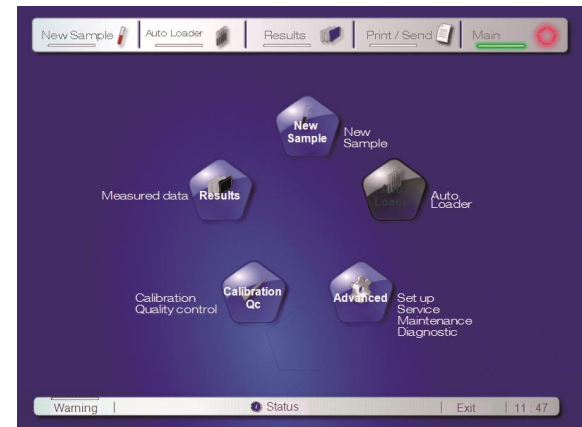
New Sample | Auto Loader | Results | Print / Send | Main

New Sample
New Sample

Measured data
Results

Loader
Auto Loader

Calibration Quality control
Calibration Qc

Advanced
Set up
Service
Maintenance
Diagnostic

Warning | Status | Exit | 11 : 47